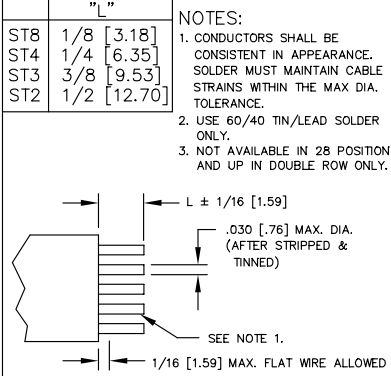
| | "L" |
|---|---|
| ST8 | 1/8 [3.18] |
| ST4 | 1/4 [6.35] |
| ST3 | 3/8 [9.53] |
| ST2 | 1/2 [12.70] |

NOTES:
1. CONDUCTORS SHALL BE CONSISTENT IN APPEARANCE. SOLDER MUST MAINTAIN CABLE STRAINS WITHIN THE MAX DIA. TOLERANCE.
2. USE 60/40 TIN/LEAD SOLDER ONLY.
3. NOT AVAILABLE IN 28 POSITION AND UP IN DOUBLE ROW ONLY.

L ± 1/16 [1.59]

.030 [.76] MAX. DIA. (AFTER STRIPPED & TINNED)

SEE NOTE 1.

1/16 [1.59] MAX. FLAT WIRE ALLOWED